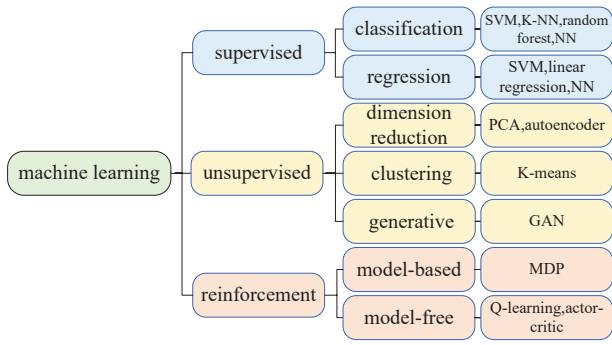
machine learning

supervised

classification

SVM,K-NN,random forest,NN

regression

SVM,linear regression,NN

unsupervised

dimension reduction

PCA,autoencoder

clustering

K-means

generative

GAN

reinforcement

model-based

MDP

model-free

Q-learning,actor-critic